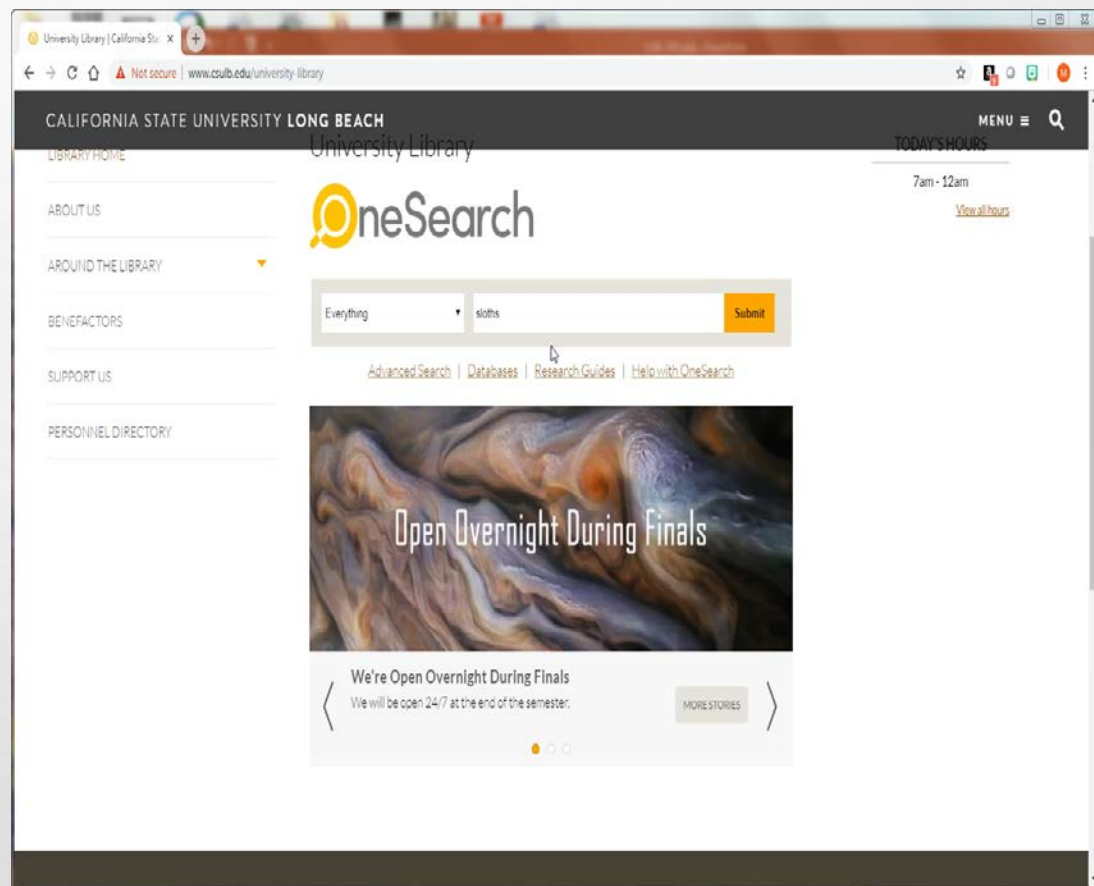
University Library | California Sta ×

Not secure | www.csulb.edu/university-library

CALIFORNIA STATE UNIVERSITY LONG BEACH

MENU ≡

University Library

TODAY'S HOURS

7am - 12am

View all hours

LIBRARY HOME

ABOUT US

AROUND THE LIBRARY

BENEFACTORS

SUPPORT US

PERSONNEL DIRECTORY

OneSearch

Everything

sloths

Submit

Advanced Search | Databases | Research Guides | Help with OneSearch

Open Overnight During Finals

We're Open Overnight During Finals

We will be open 24/7 at the end of the semester.

MORE STORIES